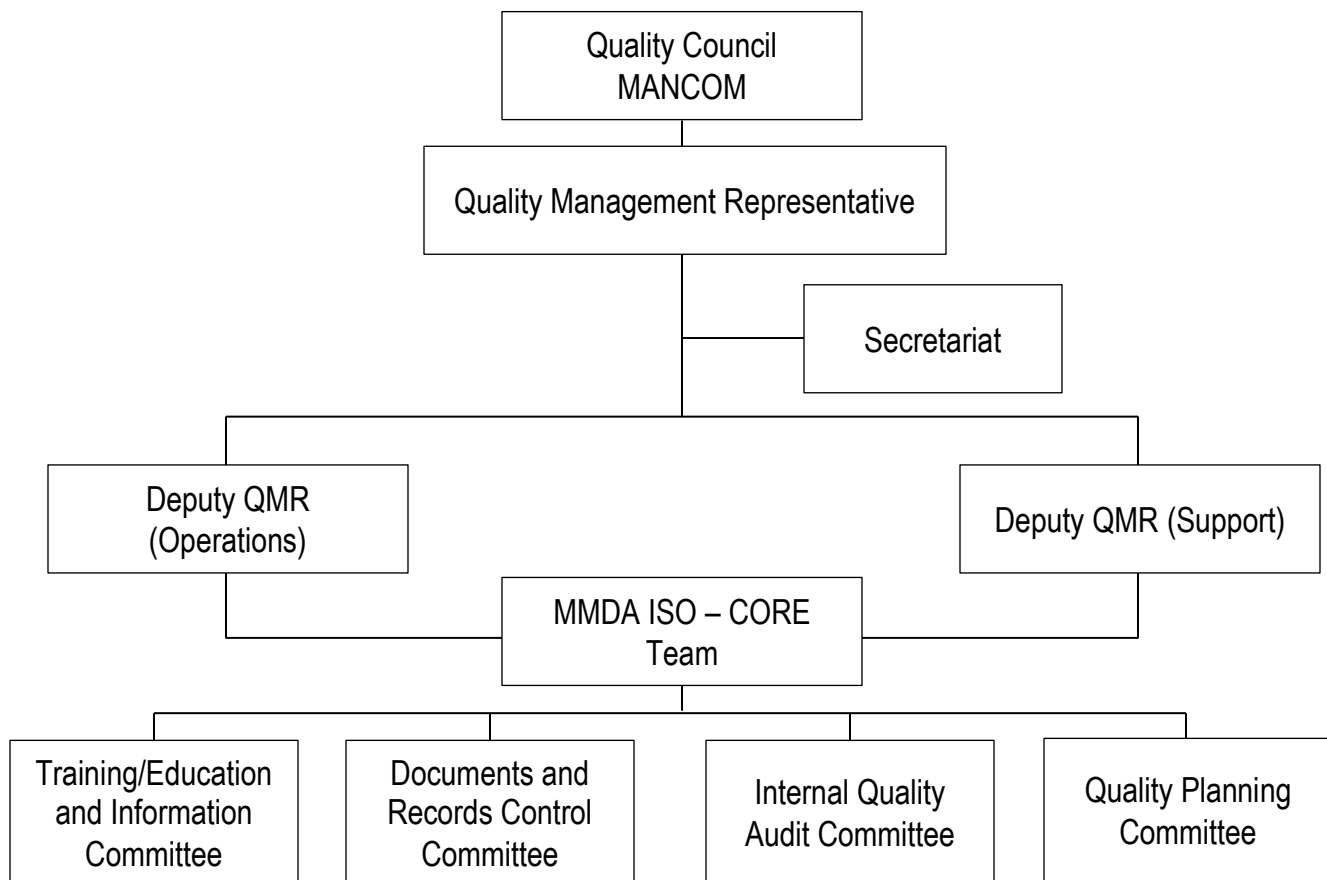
Quality Council
MANCOM

Quality Management Representative

Secretariat

Deputy QMR
(Operations)

Deputy QMR (Support)

MMDA ISO – CORE
Team

Training/Education and Information Committee

Documents and Records Control Committee

Internal Quality Audit Committee

Quality Planning Committee